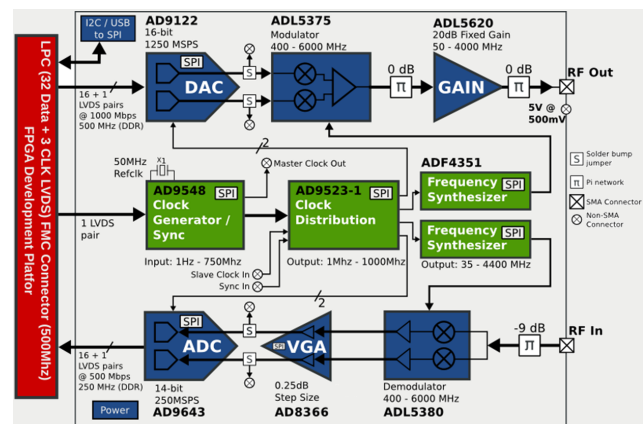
LPC (32 Data + 3 CLK LVDS) FMC Connector (500Mhz)
FPGA Development Platform

I2C / USB to SPI

AD9122
16-bit
1250 MSPS

ADL5375
Modulator
400 - 6000 MHz

ADL5620
20dB Fixed Gain
50 - 4000 MHz

SPI
DAC
S
S

0 dB
π
GAIN
0 dB
π
RF Out

16 + 1
LVDS pairs
@ 1000 Mbps
500 MHz (DDR)

5V @ 500mV

2

50MHz
Refclk
X1

Master Clock Out

ADF4351

S Solder bump jumper
π Pi network
SMA Connector
Non-SMA Connector

AD9548 SPI
Clock
Generator /
Sync

AD9523-1 SPI
Clock
Distribution

Frequency SPI
Synthesizer

Frequency SPI
Synthesizer

1 LVDS
pair

Input: 1Hz - 750Mhz
Slave Clock In
Sync In

Output: 1Mhz - 1000Mhz

Output: 35 - 4400 MHz

2

SPI
ADC
S
S
SPI
VGA

-9 dB
π
RF In

16 + 1
LVDS pairs
@ 500 Mbps
250 MHz (DDR)

14-bit
250MSPS
AD9643

0.25dB
Step Size
AD8366

Demodulator
400 - 6000 MHz
ADL5380

Power